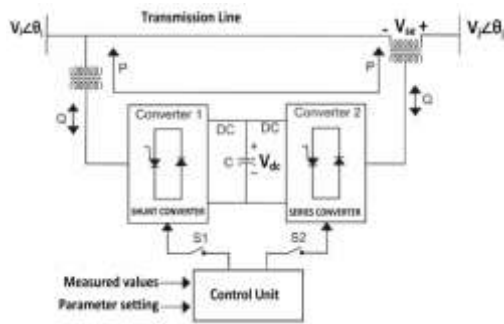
$V_i\angle\theta_i$

Transmission Line

- $V_{se}$ +

$V_j\angle\theta_j$

P

P

Q

Q

Converter 1

DC

DC

Converter 2

C

+

$V_{dc}$

-

SHUNT CONVERTER

SERIES CONVERTER

S1

S2

Measured values

Parameter setting

Control Unit